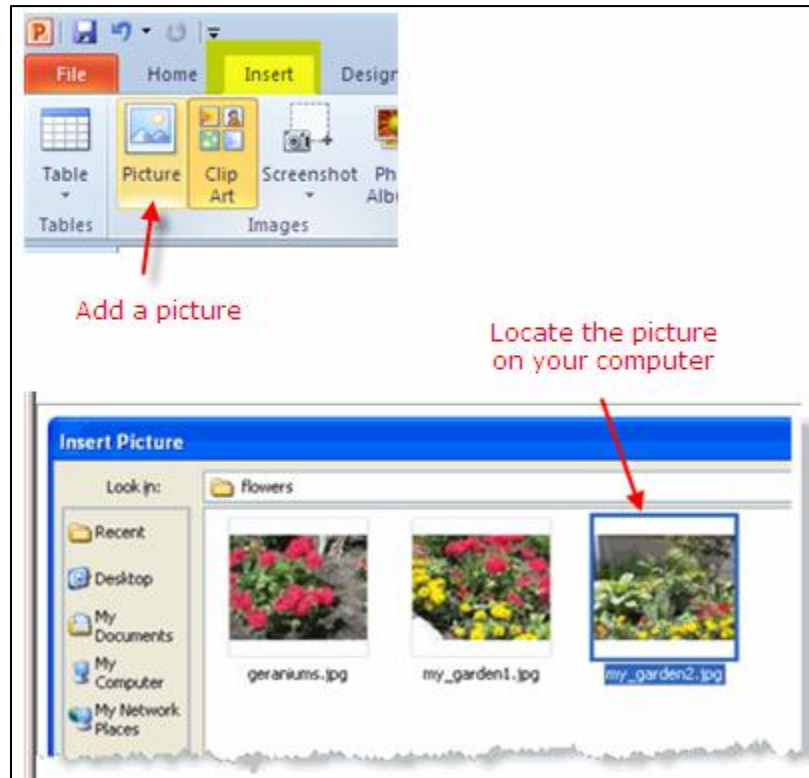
File
Home
Insert
Desig

Table
Picture
Clip Art
Screenshot
Ph Albu

Tables
Images

Add a picture

Locate the picture on your computer

Insert Picture

Look in:
flowers

Recent
Desktop
My Documents
My Computer
My Network Places

geraniums.jpg
my_garden1.jpg
my_garden2.jpg